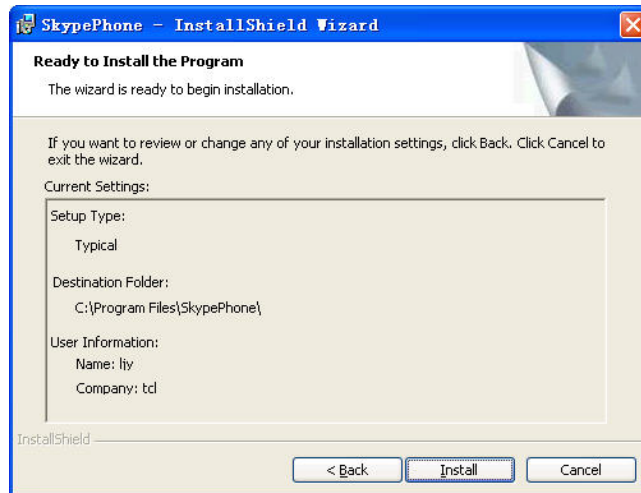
SkypePhone - InstallShield Wizard

Ready to Install the Program

The wizard is ready to begin installation.

If you want to review or change any of your installation settings, click Back. Click Cancel to exit the wizard.

Current Settings:

Setup Type:

Typical

Destination Folder:

C:\Program Files\SkypePhone\

User Information:

Name: liy

Company: tcl

InstallShield

< Back

Install

Cancel